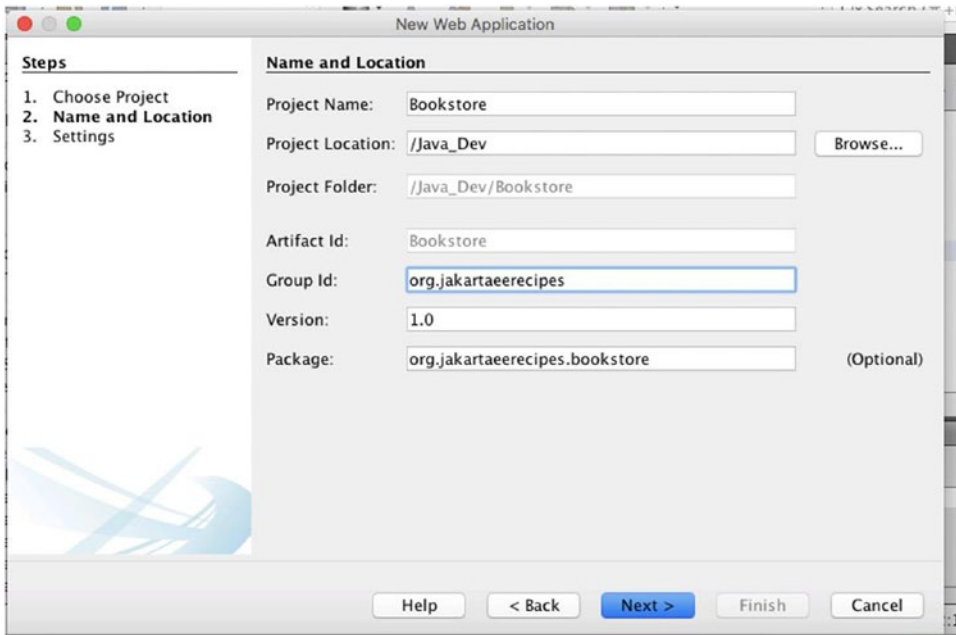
New Web Application

Steps

1. Choose Project
2. Name and Location
3. Settings

Name and Location

Project Name: Bookstore

Project Location: /Java_Dev

Browse...

Project Folder: /Java_Dev/Bookstore

Artifact Id: Bookstore

Group Id: org.jakartaeerecipes

Version: 1.0

Package: org.jakartaeerecipes.bookstore

(Optional)

Help

< Back

Next >

Finish

Cancel